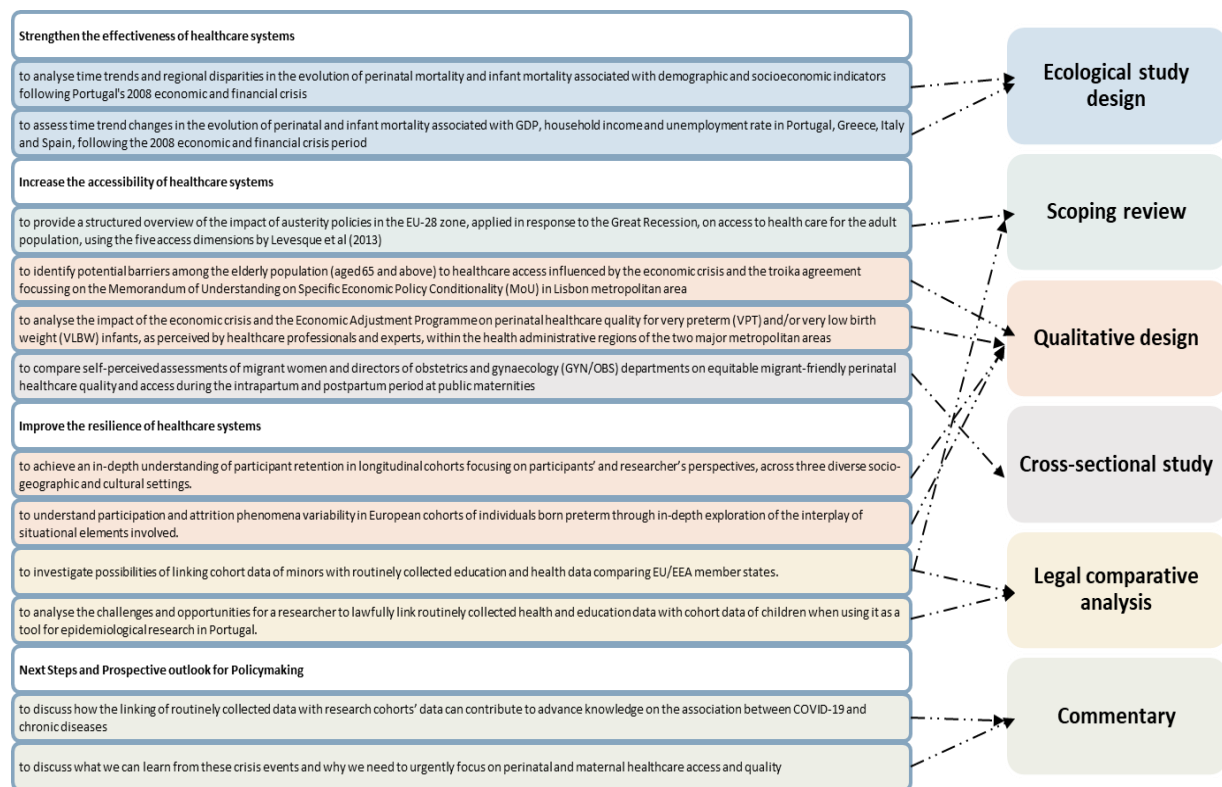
Strengthen the effectiveness of healthcare systems

to analyse time trends and regional disparities in the evolution of perinatal mortality and infant mortality associated with demographic and socioeconomic indicators following Portugal's 2008 economic and financial crisis

to assess time trend changes in the evolution of perinatal and infant mortality associated with GDP, household income and unemployment rate in Portugal, Greece, Italy and Spain, following the 2008 economic and financial crisis period

Increase the accessibility of healthcare systems

to provide a structured overview of the impact of austerity policies in the EU-28 zone, applied in response to the Great Recession, on access to health care for the adult population, using the five access dimensions by Levesque et al (2013)

to identify potential barriers among the elderly population (aged 65 and above) to healthcare access influenced by the economic crisis and the troika agreement focussing on the Memorandum of Understanding on Specific Economic Policy Conditionality (MoU) in Lisbon metropolitan area

to analyse the impact of the economic crisis and the Economic Adjustment Programme on perinatal healthcare quality for very preterm (VPT) and/or very low birth weight (VLBW) infants, as perceived by healthcare professionals and experts, within the health administrative regions of the two major metropolitan areas

to compare self-perceived assessments of migrant women and directors of obstetrics and gynaecology (GYN/OBS) departments on equitable migrant-friendly perinatal healthcare quality and access during the intrapartum and postpartum period at public maternities

Improve the resilience of healthcare systems

to achieve an in-depth understanding of participant retention in longitudinal cohorts focusing on participants' and researcher's perspectives, across three diverse socio-geographic and cultural settings.

to understand participation and attrition phenomena variability in European cohorts of individuals born preterm through in-depth exploration of the interplay of situational elements involved.

to investigate possibilities of linking cohort data of minors with routinely collected education and health data comparing EU/EEA member states.

to analyse the challenges and opportunities for a researcher to lawfully link routinely collected health and education data with cohort data of children when using it as a tool for epidemiological research in Portugal.

Next Steps and Prospective outlook for Policymaking

to discuss how the linking of routinely collected data with research cohorts' data can contribute to advance knowledge on the association between COVID-19 and chronic diseases

to discuss what we can learn from these crisis events and why we need to urgently focus on perinatal and maternal healthcare access and quality

Ecological study design

Scoping review

Qualitative design

Cross-sectional study

Legal comparative analysis

Commentary